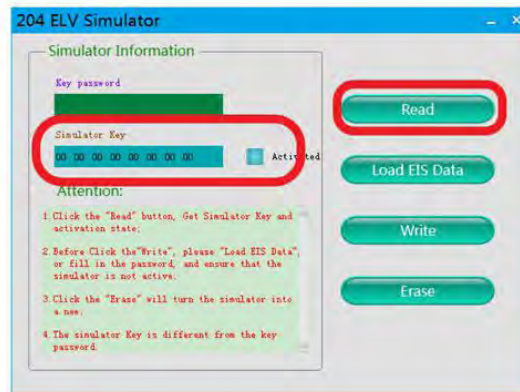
204 ELV Simulator

Simulator Information

Key password

Simulator Key

00 00 00 00 00 00 00 00

Activated

Attention:

1.Click the "Read" button, Get Simulator Key and activation state;

2.Before Click the"Write", please "Load EIS Data", or fill in the password, and ensure that the simulator is not active.

3.Click the "Erase" will turn the simulator into a new;

4.The simulator Key is different from the key password.

Read

Load EIS Data

Write

Erase